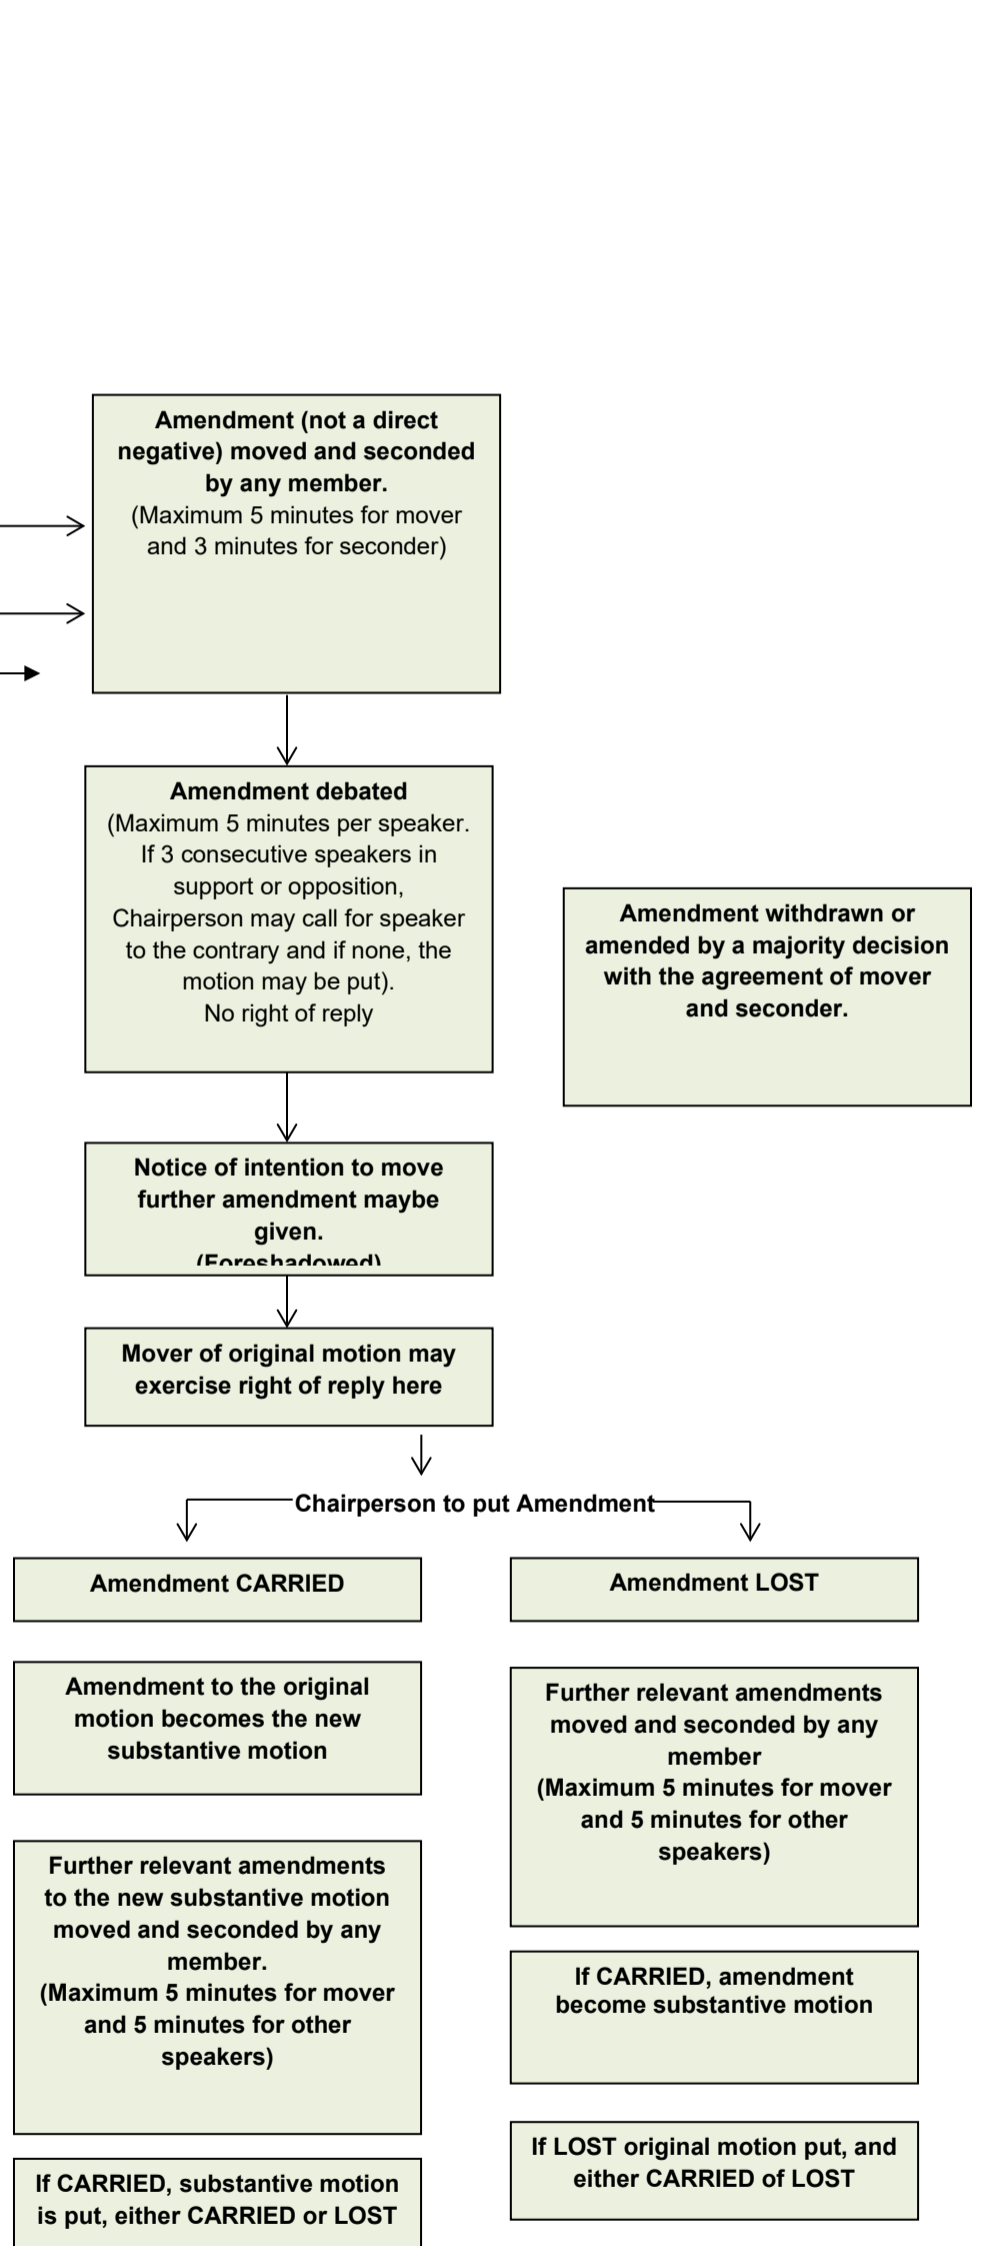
Amendment (not a direct negative) moved and seconded by any member.
(Maximum 5 minutes for mover and 3 minutes for seconder)

Amendment debated
(Maximum 5 minutes per speaker. If 3 consecutive speakers in support or opposition, Chairperson may call for speaker to the contrary and if none, the motion may be put).
No right of reply

Amendment withdrawn or amended by a majority decision with the agreement of mover and seconder.

Notice of intention to move further amendment maybe given.
(Foreshadowed)

Mover of original motion may exercise right of reply here

Chairperson to put Amendment

Amendment CARRIED

Amendment to the original motion becomes the new substantive motion

Further relevant amendments to the new substantive motion moved and seconded by any member.
(Maximum 5 minutes for mover and 5 minutes for other speakers)

If CARRIED, substantive motion is put, either CARRIED or LOST

Amendment LOST

Further relevant amendments moved and seconded by any member
(Maximum 5 minutes for mover and 5 minutes for other speakers)

If CARRIED, amendment become substantive motion

If LOST original motion put, and either CARRIED of LOST